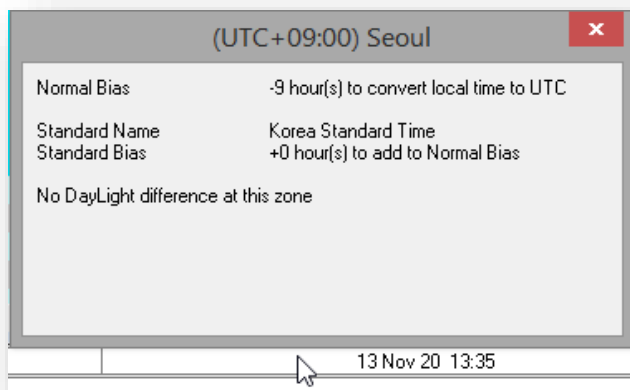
(UTC+09:00) Seoul

×

| | |
|---|---|
| Normal Bias | -9 hour(s) to convert local time to UTC |
| Standard Name | Korea Standard Time |
| Standard Bias | +0 hour(s) to add to Normal Bias |

No DayLight difference at this zone

13 Nov 20 13:35